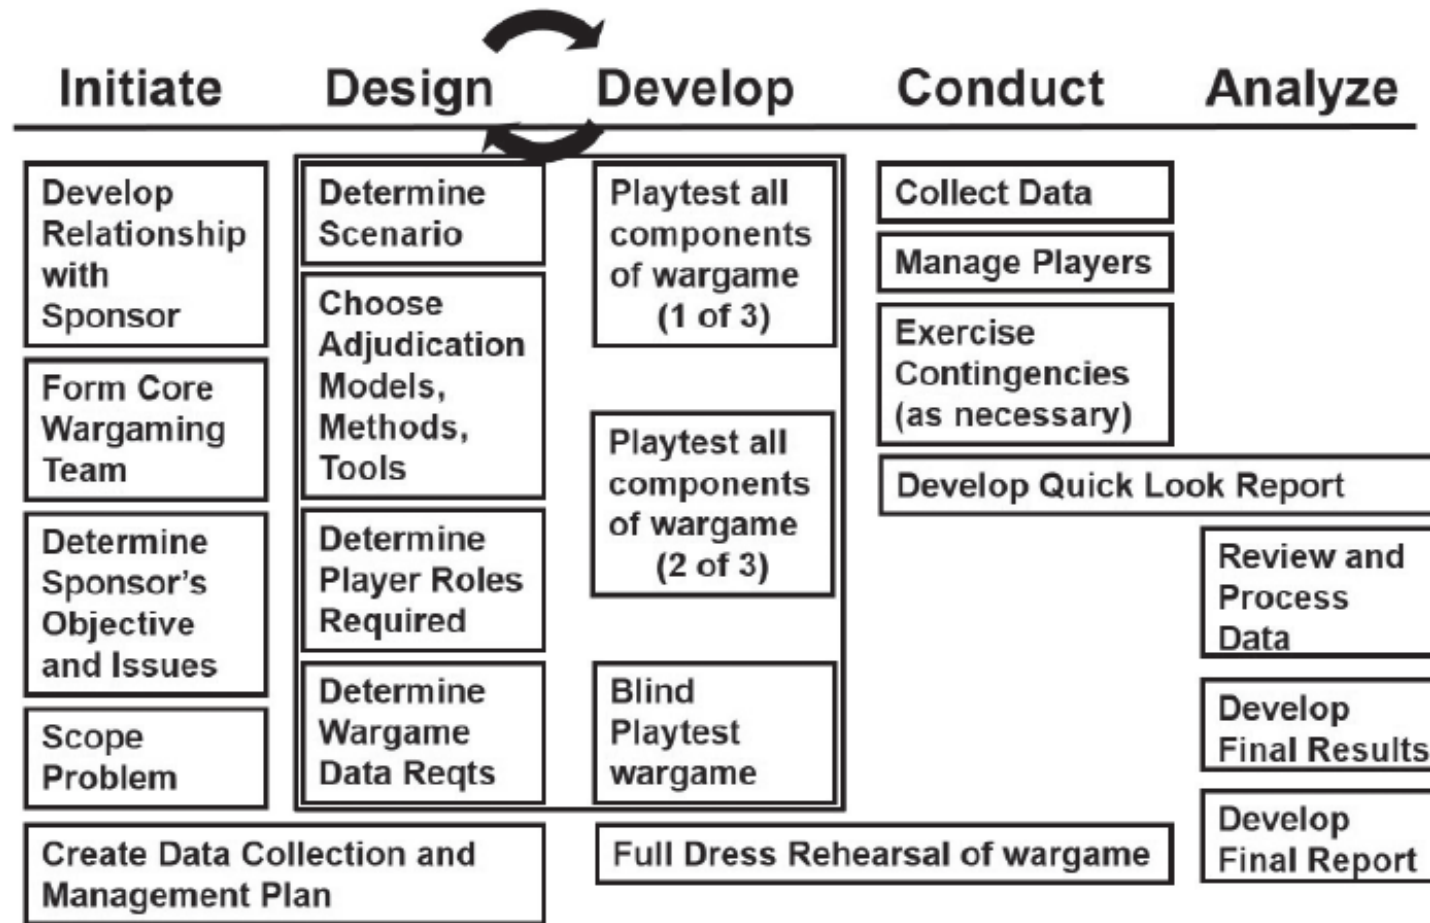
Initiate Design Develop Conduct Analyze

Develop Relationship with Sponsor

Form Core Wargaming Team

Determine Sponsor's Objective and Issues

Scope Problem

Determine Scenario

Choose Adjudication Models, Methods, Tools

Determine Player Roles Required

Determine Wargame Data Reqts

Playtest all components of wargame (1 of 3)

Playtest all components of wargame (2 of 3)

Blind Playtest wargame

Collect Data

Manage Players

Exercise Contingencies (as necessary)

Develop Quick Look Report

Review and Process Data

Develop Final Results

Develop Final Report

Create Data Collection and Management Plan

Full Dress Rehearsal of wargame